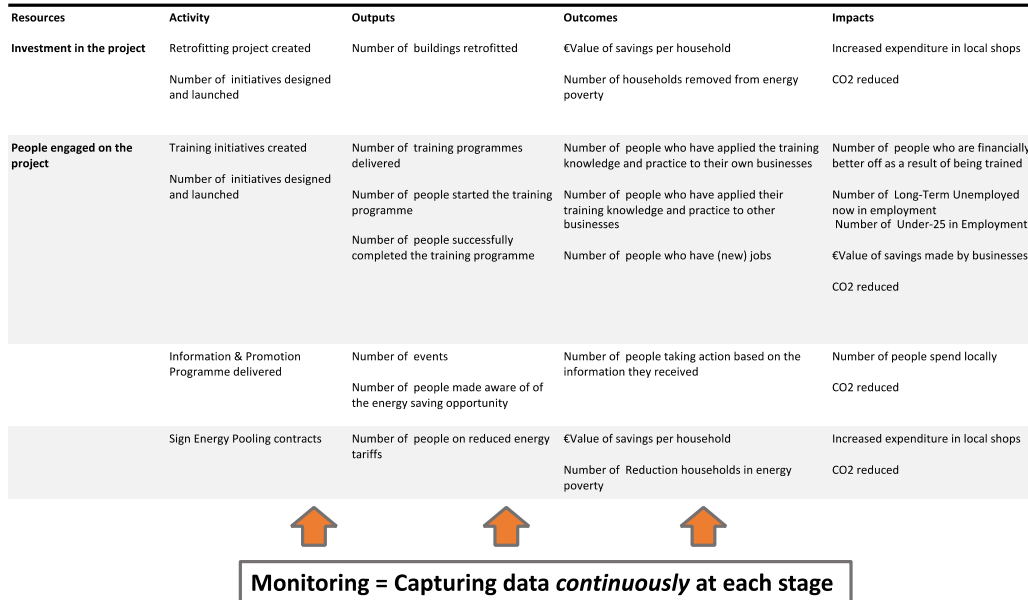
| Resources | Activity | Outputs | Outcomes | Impacts |
|---|---|---|---|---|
| **Investment in the project** | Retrofitting project created<br><br>Number of initiatives designed and launched | Number of buildings retrofitted | €Value of savings per household<br><br>Number of households removed from energy poverty | Increased expenditure in local shops<br><br>CO2 reduced |
| **People engaged on the project** | Training initiatives created<br><br>Number of initiatives designed and launched | Number of training programmes delivered<br><br>Number of people started the training programme<br><br>Number of people successfully completed the training programme | Number of people who have applied the training knowledge and practice to their own businesses<br><br>Number of people who have applied their training knowledge and practice to other businesses<br><br>Number of people who have (new) jobs | Number of people who are financially better off as a result of being trained<br><br>Number of Long-Term Unemployed now in employment<br>Number of Under-25 in Employment<br><br>€Value of savings made by businesses<br><br>CO2 reduced |
| | Information & Promotion Programme delivered | Number of events<br><br>Number of people made aware of of the energy saving opportunity | Number of people taking action based on the information they received | Number of people spend locally<br><br>CO2 reduced |
| | Sign Energy Pooling contracts | Number of people on reduced energy tariffs | €Value of savings per household<br><br>Number of Reduction households in energy poverty | Increased expenditure in local shops<br><br>CO2 reduced |

**Monitoring = Capturing data *continuously* at each stage**